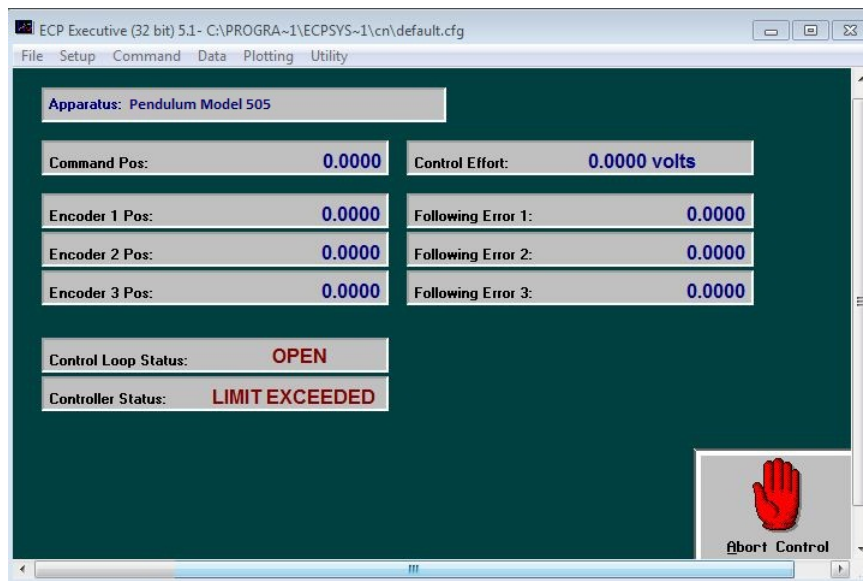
ECP Executive (32 bit) 5.1- C:\PROGRA~1\ECPSYS~1\cn\default.cfg

File Setup Command Data Plotting Utility

Apparatus: Pendulum Model 505

Command Pos: 0.0000

Control Effort: 0.0000 volts

Encoder 1 Pos: 0.0000

Following Error 1: 0.0000

Encoder 2 Pos: 0.0000

Following Error 2: 0.0000

Encoder 3 Pos: 0.0000

Following Error 3: 0.0000

Control Loop Status: OPEN

Controller Status: LIMIT EXCEEDED

Abort Control